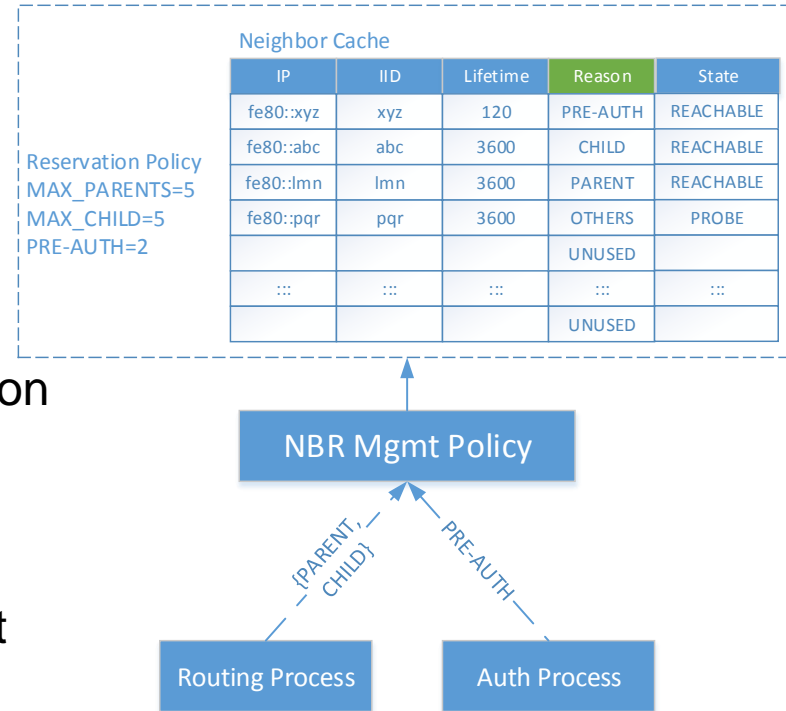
Neighbor Cache

| IP | IID | Lifetime | Reason | State |
|---|---|---|---|---|
| fe80::xyz | xyz | 120 | PRE-AUTH | REACHABLE |
| fe80::abc | abc | 3600 | CHILD | REACHABLE |
| fe80::lmn | lmn | 3600 | PARENT | REACHABLE |
| fe80::pqr | pqr | 3600 | OTHERS | PROBE |
| | | | UNUSED | |
| ::: | ::: | ::: | ::: | ::: |
| | | | UNUSED | |

Reservation Policy
MAX_PARENTS=5
MAX_CHILD=5
PRE-AUTH=2

on

NBR Mgmt Policy

{PARENT, CHILD}

PRE-AUTH

t

Routing Process

Auth Process